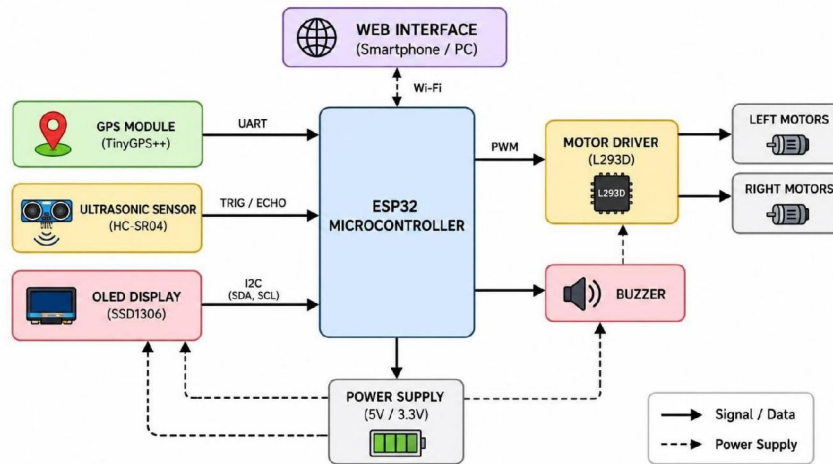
WEB INTERFACE
(Smartphone / PC)

Wi-Fi

GPS MODULE
(TinyGPS++)

UART

ULTRASONIC SENSOR
(HC-SR04)

TRIG / ECHO

OLED DISPLAY
(SSD1306)

I2C
(SDA, SCL)

ESP32
MICROCONTROLLER

PWM

MOTOR DRIVER
(L293D)

L293D

LEFT MOTORS

RIGHT MOTORS

BUZZER

POWER SUPPLY
(5V / 3.3V)

Signal / Data

Power Supply